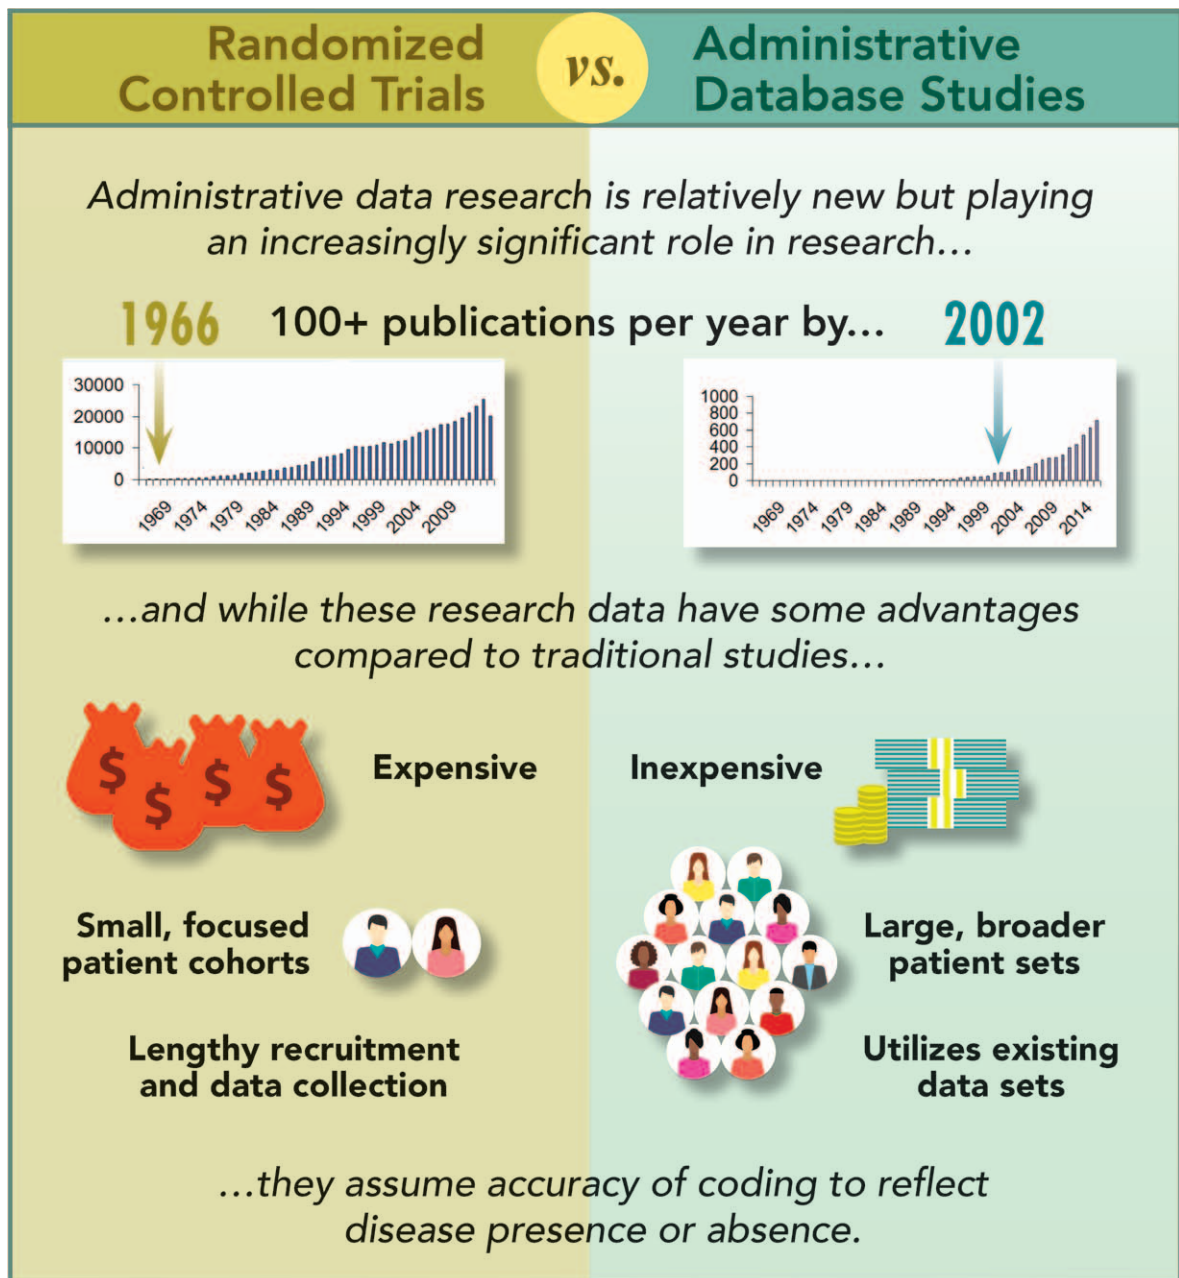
Randomized Controlled Trials

vs.

Administrative Database Studies

Administrative data research is relatively new but playing an increasingly significant role in research…

1966 100+ publications per year by… 2002

30000
20000
10000
0
1969 1974 1979 1984 1989 1994 1999 2004 2009

1000
800
600
400
200
0
1969 1974 1979 1984 1989 1994 1999 2004 2009 2014

…and while these research data have some advantages compared to traditional studies…

$ $ $ $

Expensive

Inexpensive

Small, focused patient cohorts

Large, broader patient sets

Lengthy recruitment and data collection

Utilizes existing data sets

…they assume accuracy of coding to reflect disease presence or absence.